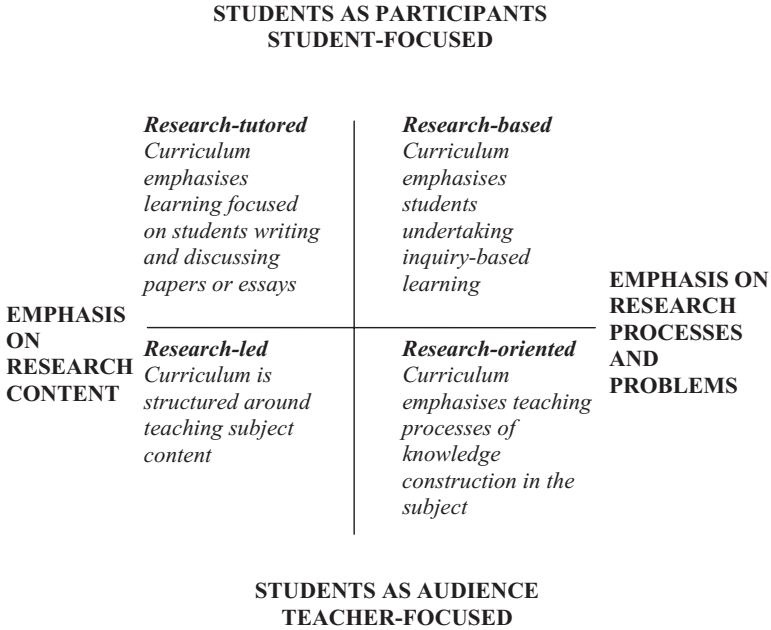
STUDENTS AS PARTICIPANTS
STUDENT-FOCUSED

*Research-tutored*
*Curriculum emphasises learning focused on students writing and discussing papers or essays*

*Research-based*
*Curriculum emphasises students undertaking inquiry-based learning*

EMPHASIS ON RESEARCH CONTENT

EMPHASIS ON RESEARCH PROCESSES AND PROBLEMS

*Research-led*
*Curriculum is structured around teaching subject content*

*Research-oriented*
*Curriculum emphasises teaching processes of knowledge construction in the subject*

STUDENTS AS AUDIENCE
TEACHER-FOCUSED